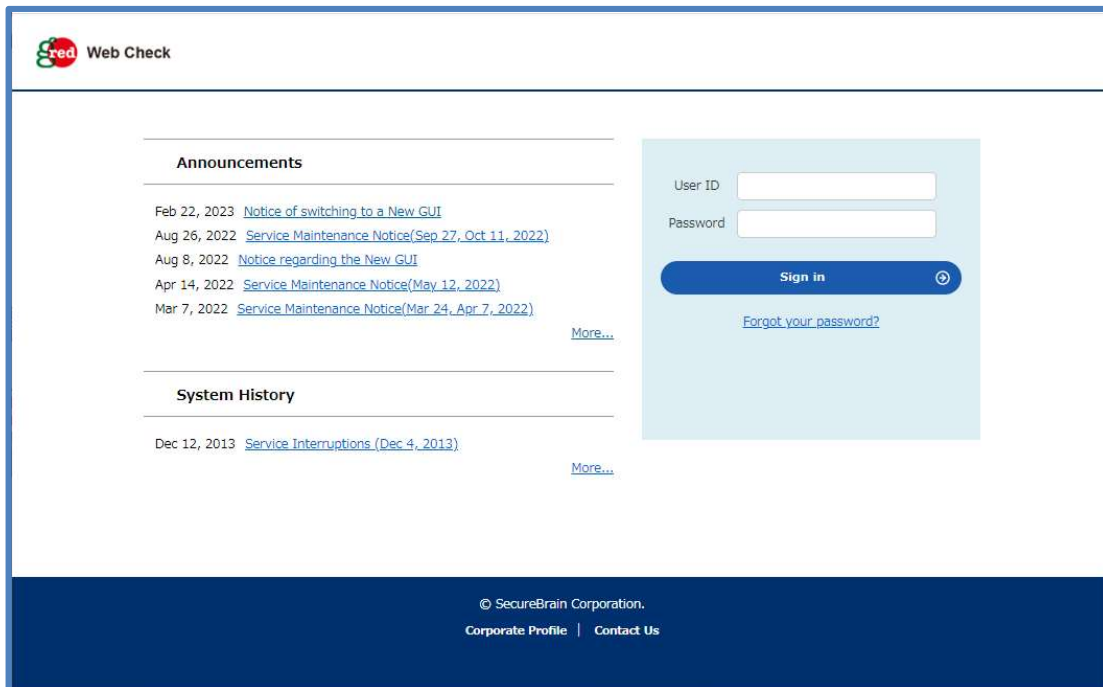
gred Web Check

Announcements

Feb 22, 2023 Notice of switching to a New GUI
Aug 26, 2022 Service Maintenance Notice(Sep 27, Oct 11, 2022)
Aug 8, 2022 Notice regarding the New GUI
Apr 14, 2022 Service Maintenance Notice(May 12, 2022)
Mar 7, 2022 Service Maintenance Notice(Mar 24, Apr 7, 2022)
More...

System History

Dec 12, 2013 Service Interruptions (Dec 4, 2013)
More...

User ID
Password
Sign in
Forgot your password?

© SecureBrain Corporation.
Corporate Profile | Contact Us